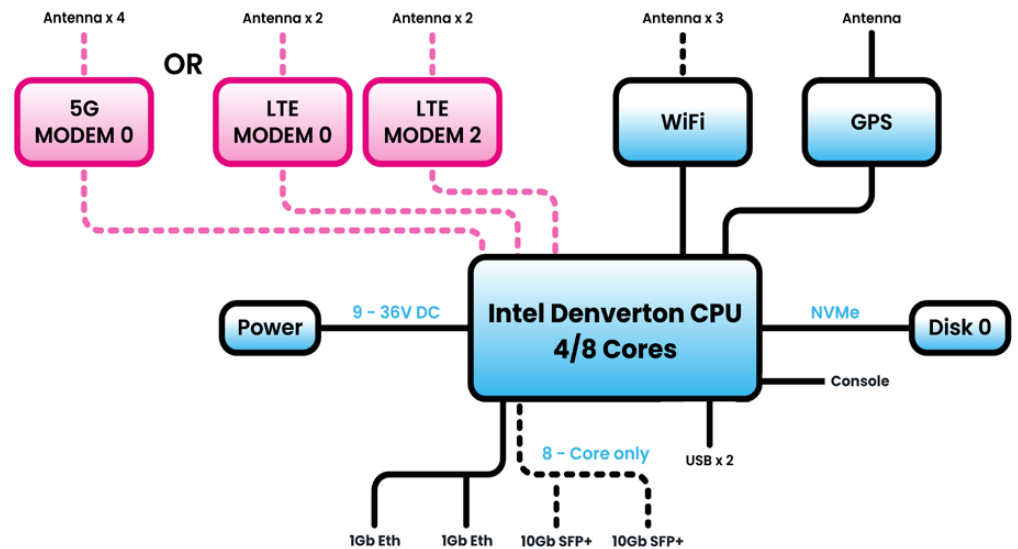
Antenna x 4

Antenna x 2

Antenna x 2

Antenna x 3

Antenna

OR

5G MODEM 0

LTE MODEM 0

LTE MODEM 2

WiFi

GPS

Power

9 - 36V DC

Intel Denverton CPU 4/8 Cores

NVMe

Disk 0

Console

USB x 2

8 - Core only

1Gb Eth

1Gb Eth

10Gb SFP+

10Gb SFP+